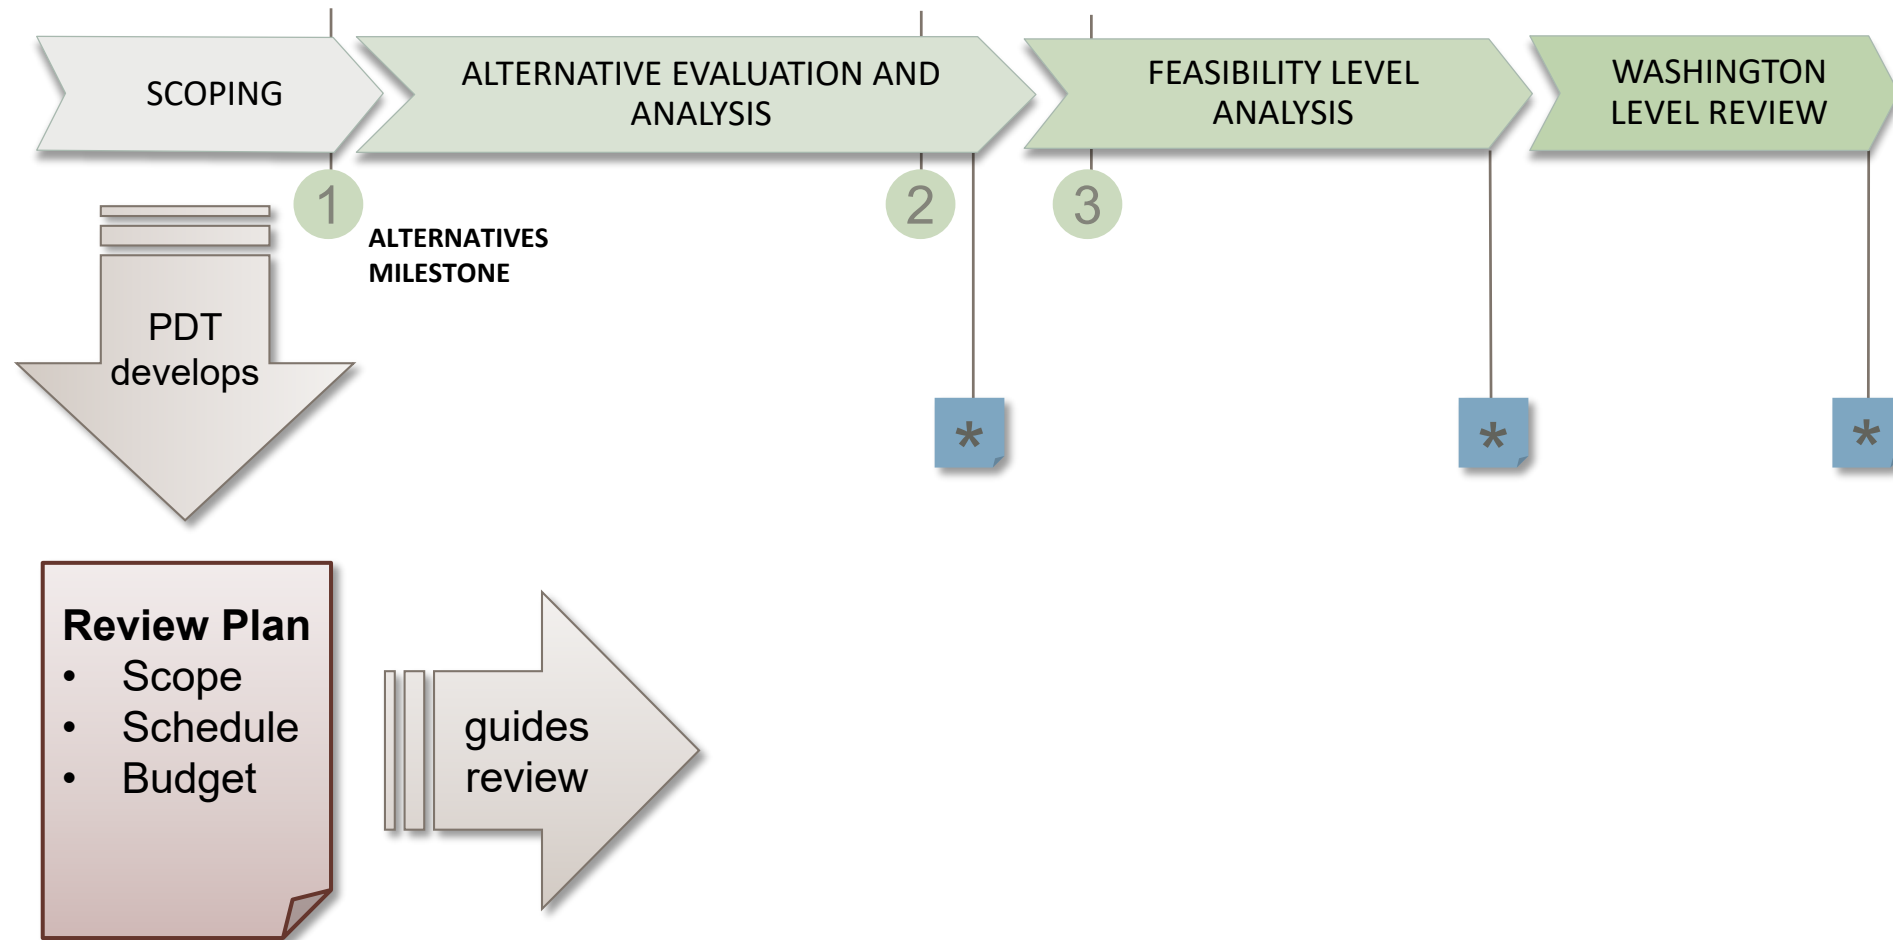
SCOPING

ALTERNATIVE EVALUATION AND ANALYSIS

FEASIBILITY LEVEL ANALYSIS

WASHINGTON LEVEL REVIEW

1

ALTERNATIVES MILESTONE

2

3

PDT develops

*

*

*

Review Plan
• Scope
• Schedule
• Budget

guides review